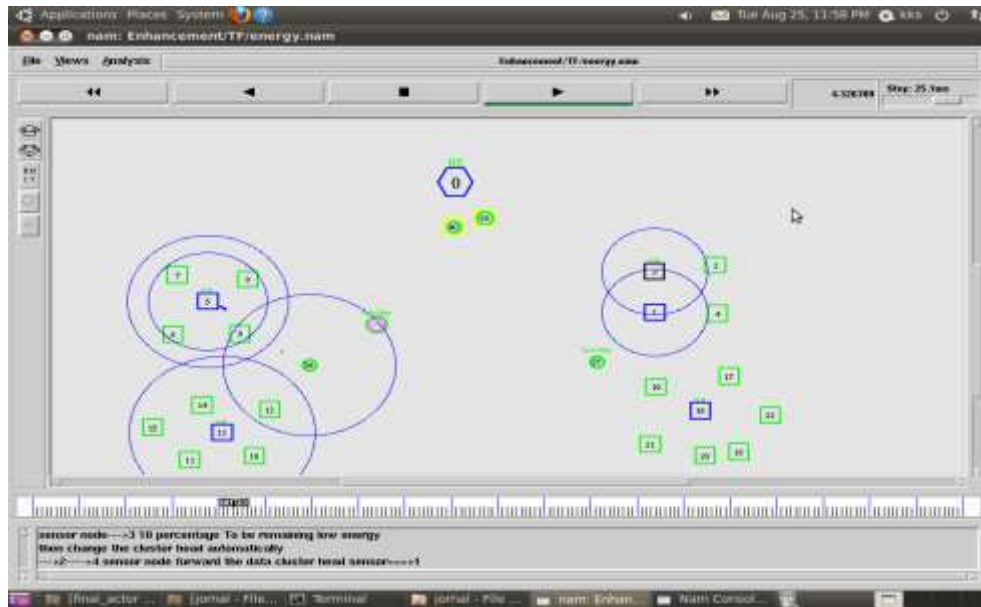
Applications Places System
Tue Aug 25, 11:58 PM kks
nam: Enhancement/TF/energy.nam
File Views Analysis
Enhancement/TF/energy.nam
4.326788
Step: 25.1ms
0
7
9
5
6
3
14
12
10
13
11
18
2
4
1
17
16
19
21
20
15
sensor node--->3 10 percentage To be remaining low energy
then change the cluster head automatically
--->2--->4 sensor node forward the data cluster head sensor--->1
[final_actor ...
[jornal - File...
Terminal
jornal - File ...
nam: Enhan...
Nam Consol...